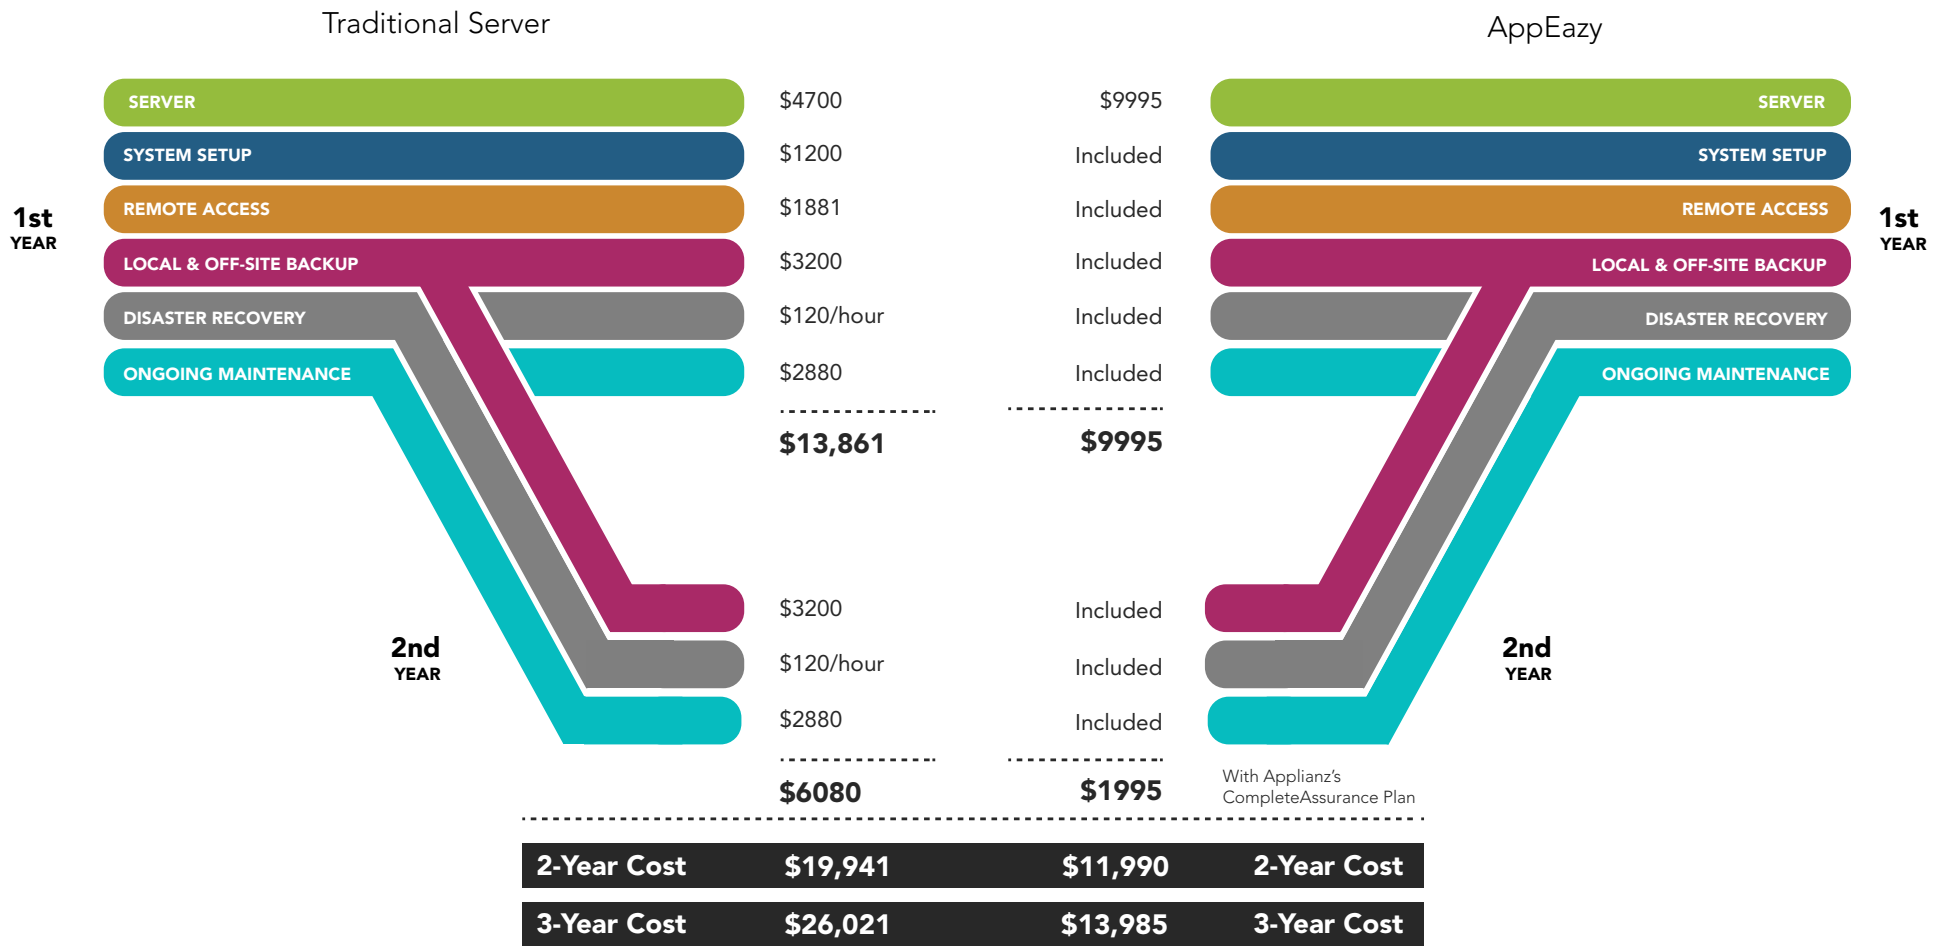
Traditional Server

AppEazy

1st YEAR

SERVER $4700
SYSTEM SETUP $1200
REMOTE ACCESS $1881
LOCAL & OFF-SITE BACKUP $3200
DISASTER RECOVERY $120/hour
ONGOING MAINTENANCE $2880

$13,861

$9995 SERVER
Included SYSTEM SETUP
Included REMOTE ACCESS
Included LOCAL & OFF-SITE BACKUP
Included DISASTER RECOVERY
Included ONGOING MAINTENANCE

$9995

1st YEAR

2nd YEAR

$3200
$120/hour
$2880

$6080

Included
Included
Included

$1995

With Applianz's CompleteAssurance Plan

2nd YEAR

| 2-Year Cost | $19,941 | $11,990 | 2-Year Cost |
|---|---|---|---|
| 3-Year Cost | $26,021 | $13,985 | 3-Year Cost |